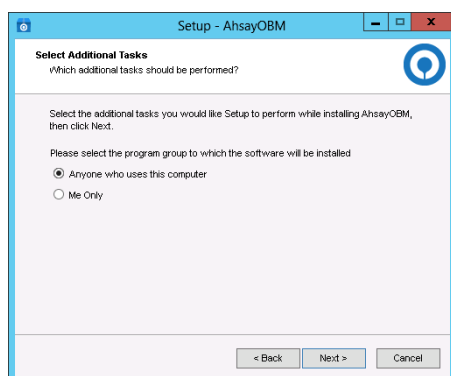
Setup - AhsayOBM

Select Additional Tasks
Which additional tasks should be performed?

Select the additional tasks you would like Setup to perform while installing AhsayOBM, then click Next.

Please select the program group to which the software will be installed

Anyone who uses this computer

Me Only

< Back
Next >
Cancel